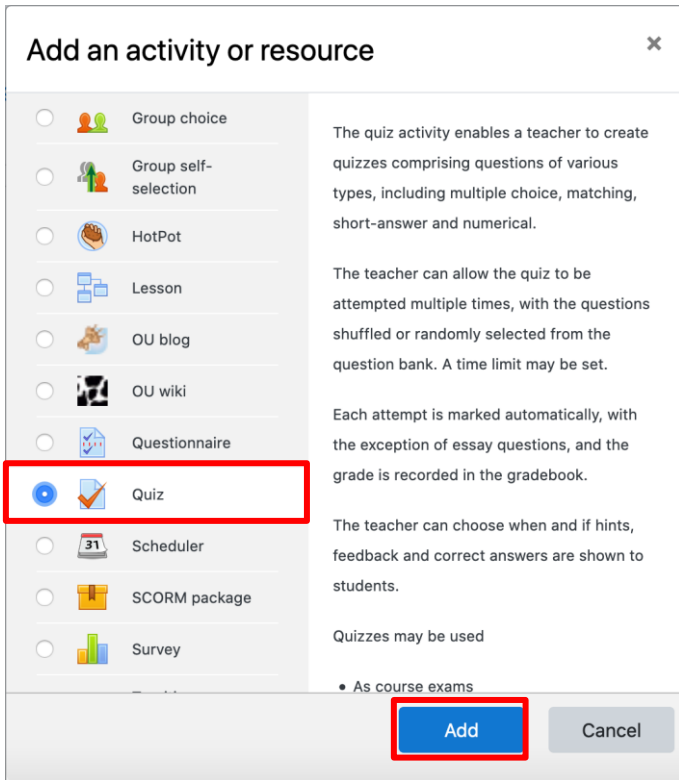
Add an activity or resource

×

Group choice

Group self-selection

HotPot

Lesson

OU blog

OU wiki

Questionnaire

Quiz

31

Scheduler

SCORM package

Survey

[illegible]

The quiz activity enables a teacher to create quizzes comprising questions of various types, including multiple choice, matching, short-answer and numerical.

The teacher can allow the quiz to be attempted multiple times, with the questions shuffled or randomly selected from the question bank. A time limit may be set.

Each attempt is marked automatically, with the exception of essay questions, and the grade is recorded in the gradebook.

The teacher can choose when and if hints, feedback and correct answers are shown to students.

Quizzes may be used

• As course exams

Add

Cancel